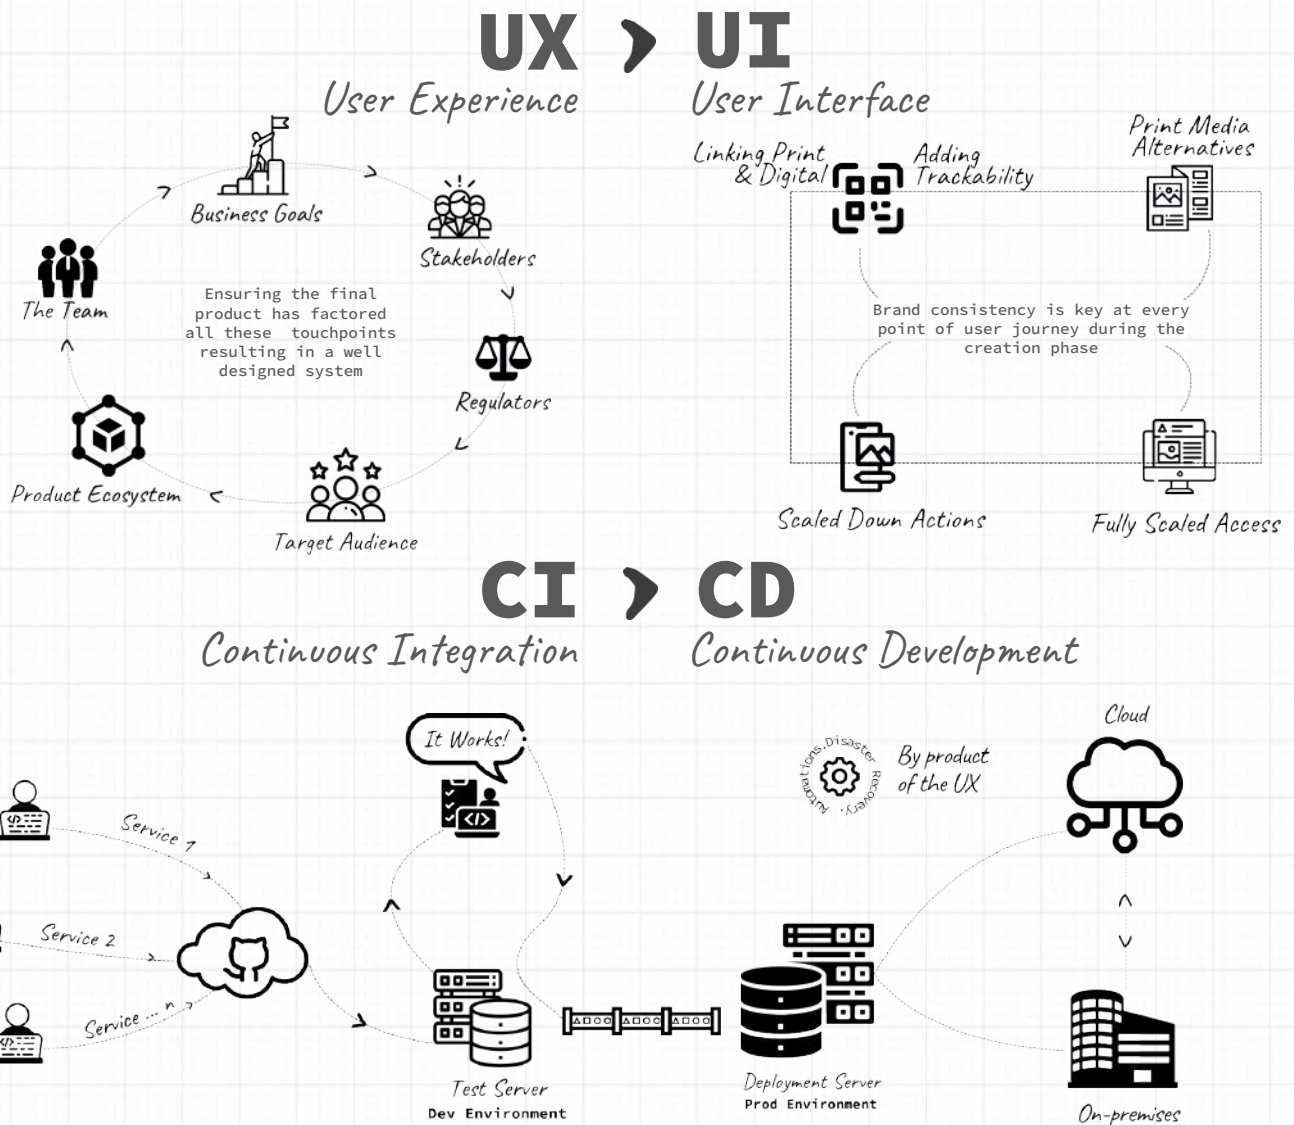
UX UI

User Experience

User Interface

Business Goals

Stakeholders

The Team

Ensuring the final product has factored all these touchpoints resulting in a well designed system

Regulators

Product Ecosystem

Target Audience

Linking Print & Digital

Adding Trackability

Print Media Alternatives

Brand consistency is key at every point of user journey during the creation phase

Scaled Down Actions

Fully Scaled Access

CI CD

Continuous Integration

Continuous Development

It Works!

Automations, Disaster Recovery,

By product of the UX

Cloud

Service 1

Service 2

Service ... n

Test Server

Dev Environment

Deployment Server

Prod Environment

On-premises